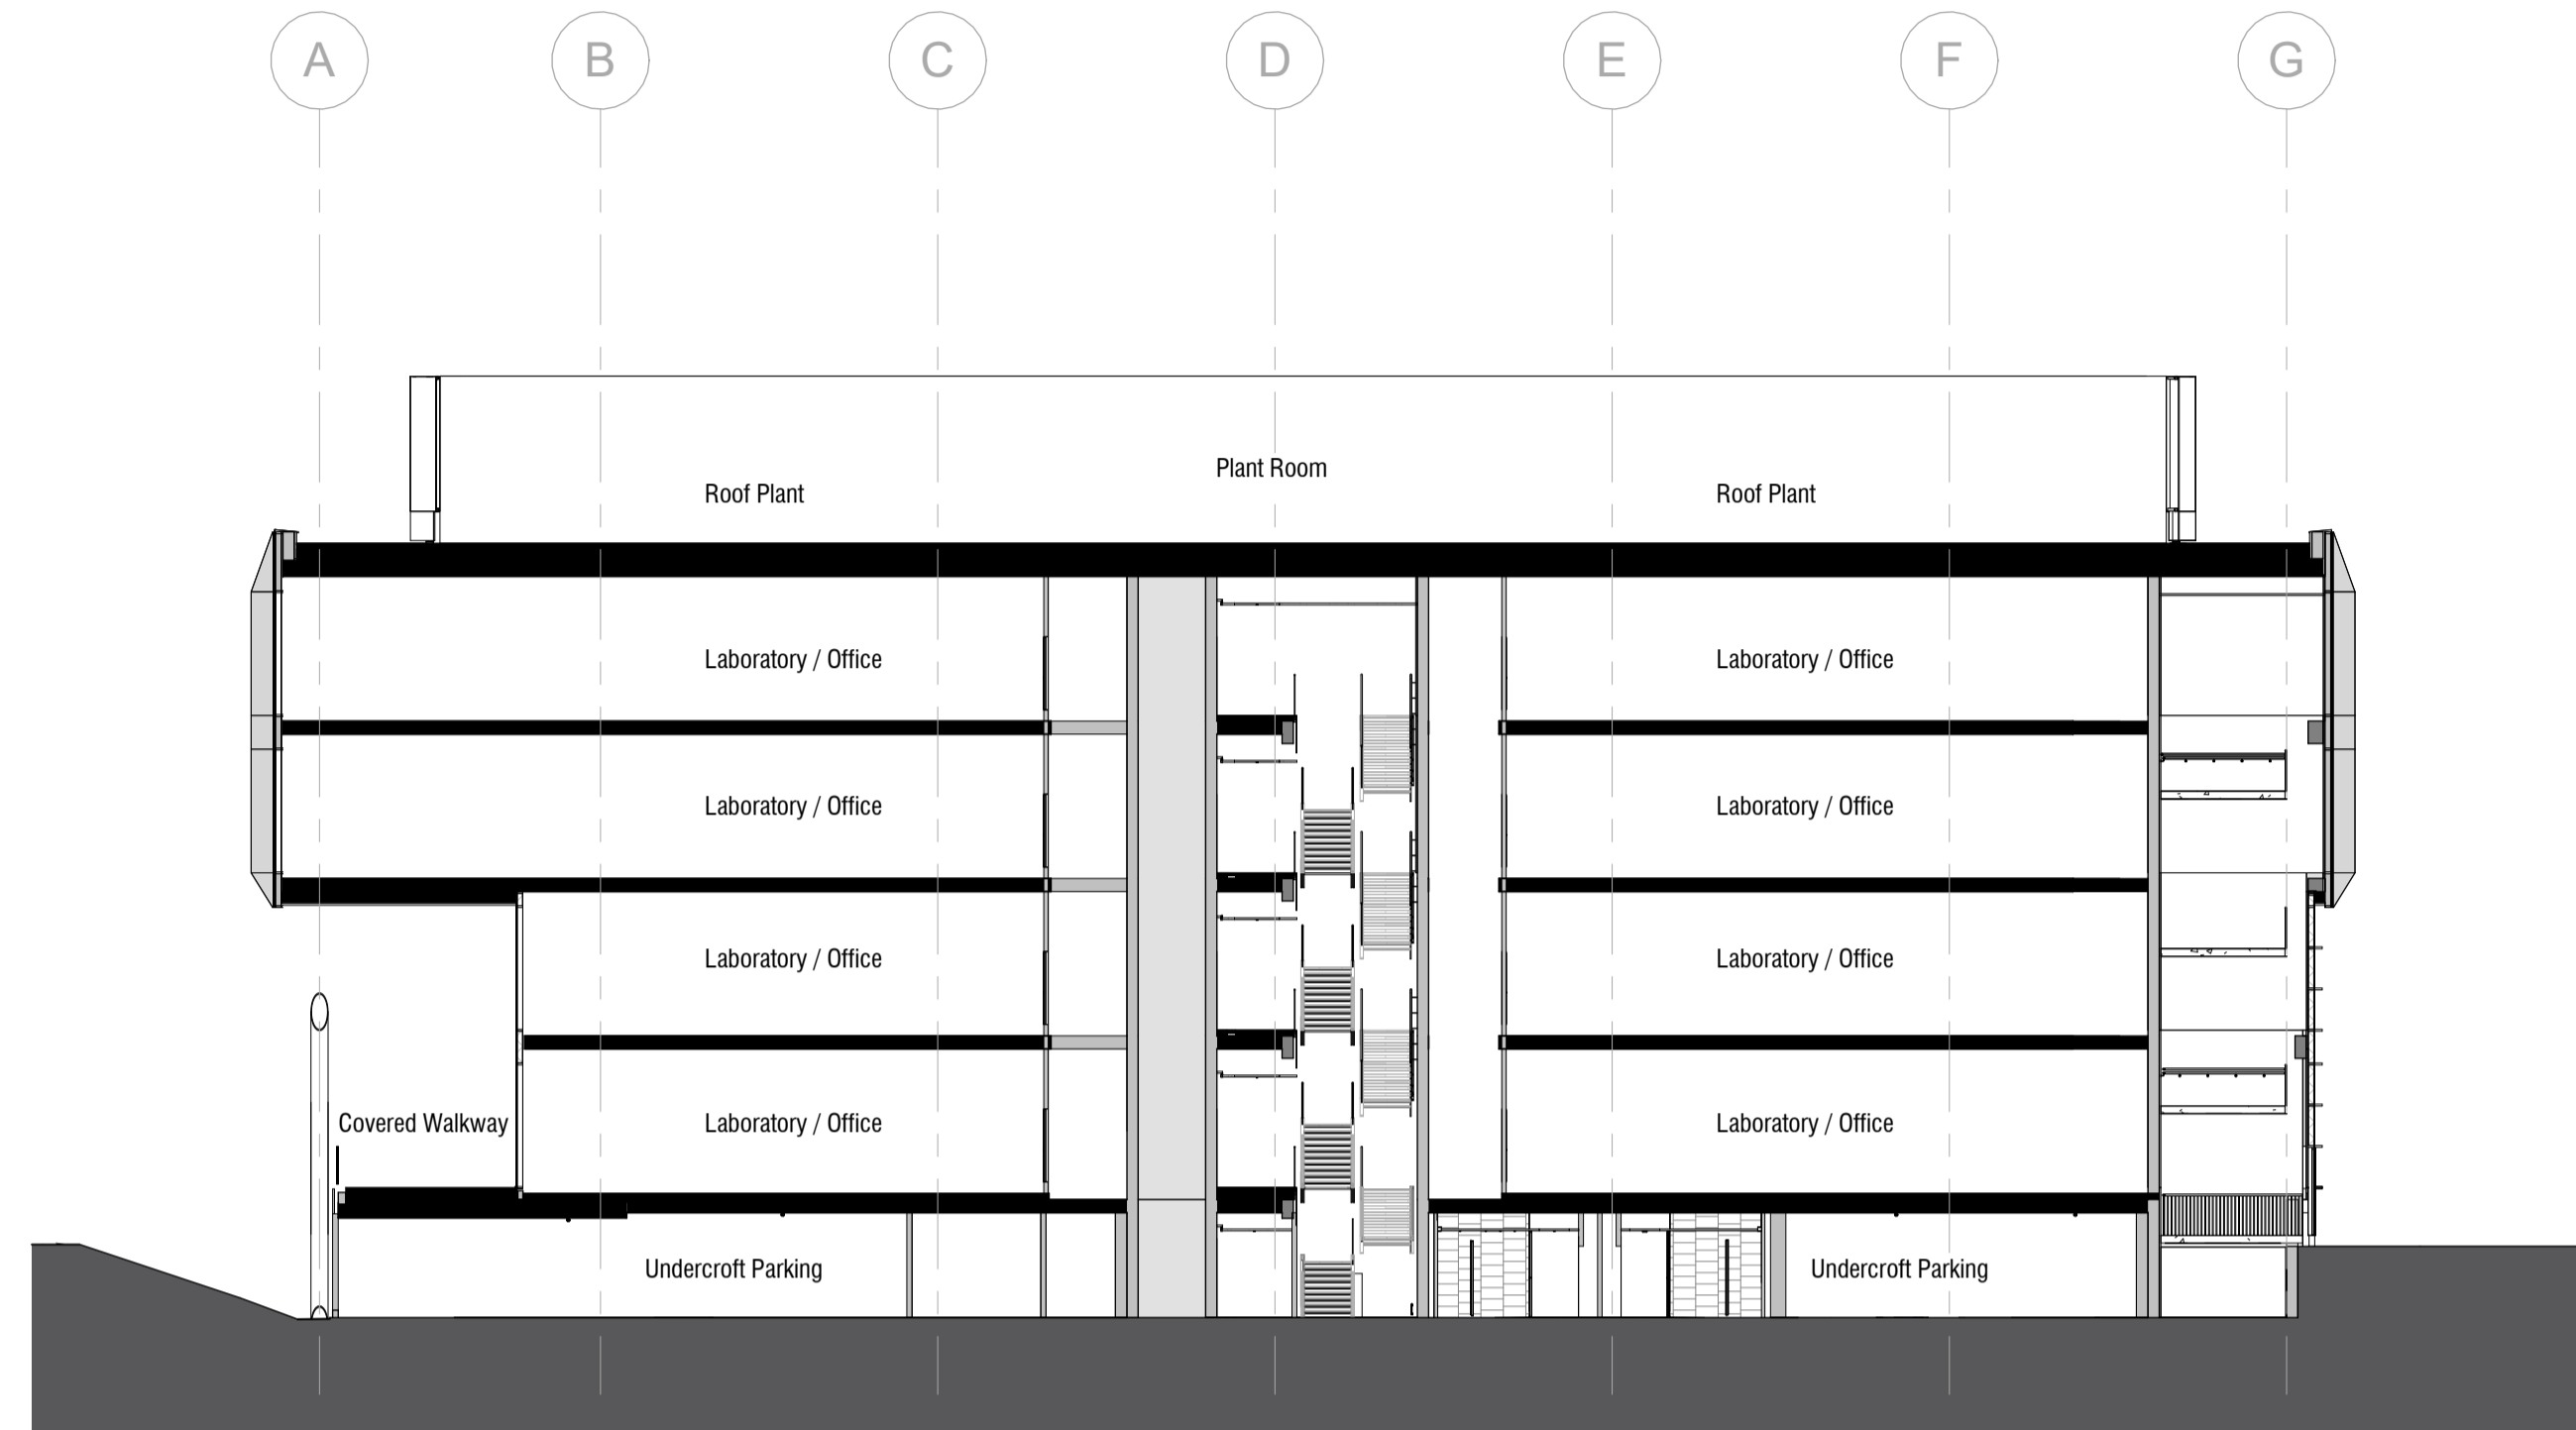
A B C D E F G

Plant Room

Roof Plant

Roof Plant

Laboratory / Office

Laboratory / Office

Laboratory / Office

Laboratory / Office

Laboratory / Office

Laboratory / Office

Laboratory / Office

Laboratory / Office

Covered Walkway

Undercroft Parking

Undercroft Parking